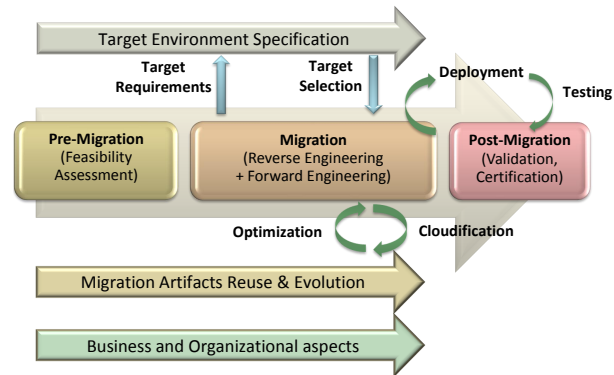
Target Environment Specification

Target Requirements

Target Selection

Deployment

Testing

Pre-Migration (Feasibility Assessment)

Migration (Reverse Engineering + Forward Engineering)

Post-Migration (Validation, Certification)

Optimization

Cloudification

Migration Artifacts Reuse & Evolution

Business and Organizational aspects